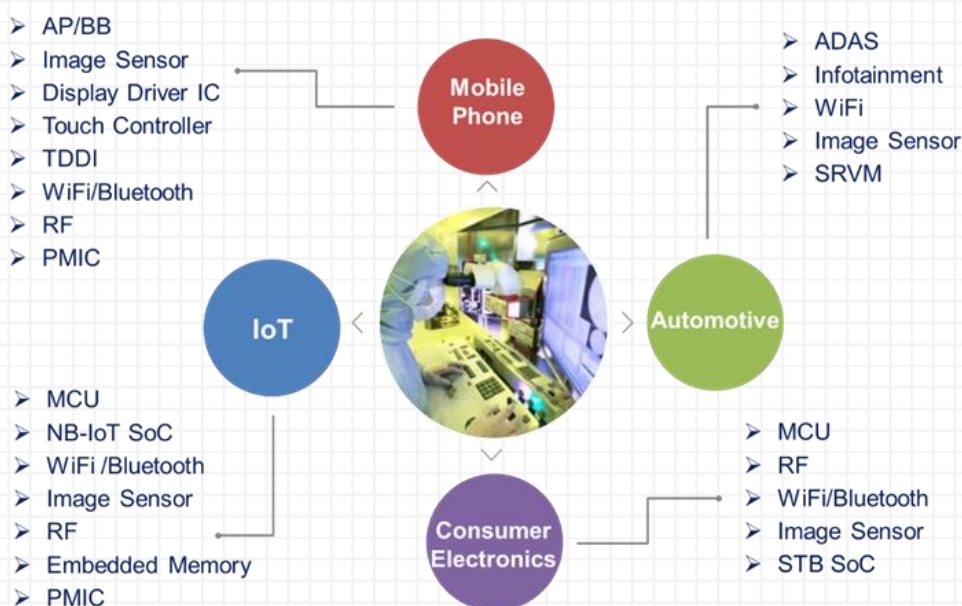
➢ AP/BB
➢ Image Sensor
➢ Display Driver IC
➢ Touch Controller
➢ TDDI
➢ WiFi/Bluetooth
➢ RF
➢ PMIC

Mobile Phone

➢ ADAS
➢ Infotainment
➢ WiFi
➢ Image Sensor
➢ SRVM

IoT

Automotive

➢ MCU
➢ NB-IoT SoC
➢ WiFi /Bluetooth
➢ Image Sensor
➢ RF
➢ Embedded Memory
➢ PMIC

Consumer Electronics

➢ MCU
➢ RF
➢ WiFi/Bluetooth
➢ Image Sensor
➢ STB SoC